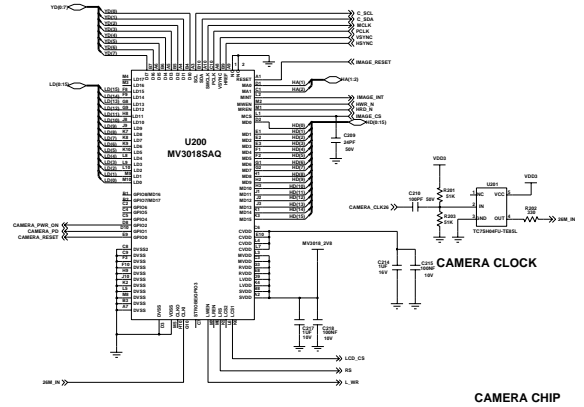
YD(0:7)
YD(0)
YD(1)
YD(2)
YD(3)
YD(4)
YD(5)
YD(6)
YD(7)

C_SCL
C_SDA
MCLK
PCLK
VSYNC
HSYNC

IMAGE_RESET

LD(0:15)

U200
MV3018SAQ

HA(1)
HA(2)
HA(1:2)

IMAGE_INT
HWR_N
HRD_N
IMAGE_CS

HD(0:15)

C209
24PF
50V

VDD3
VDD3

U201

C210
100PF 50V

R201
51K

R203
51K

CAMERA_CLK26

NC
IN
GND
VCC
OUT

TC75W04FU-TE85L

R202
33E

26M_IN

CAMERA_PWR_ON
CAMERA_PD
CAMERA_RESET

MV3018_2V8

C214
1UF
16V

C215
100NF
10V

CAMERA CLOCK

C217
1UF
16V

C218
100NF
10V

LCD_CS
RS
L_WR

26M_IN

CAMERA CHIP